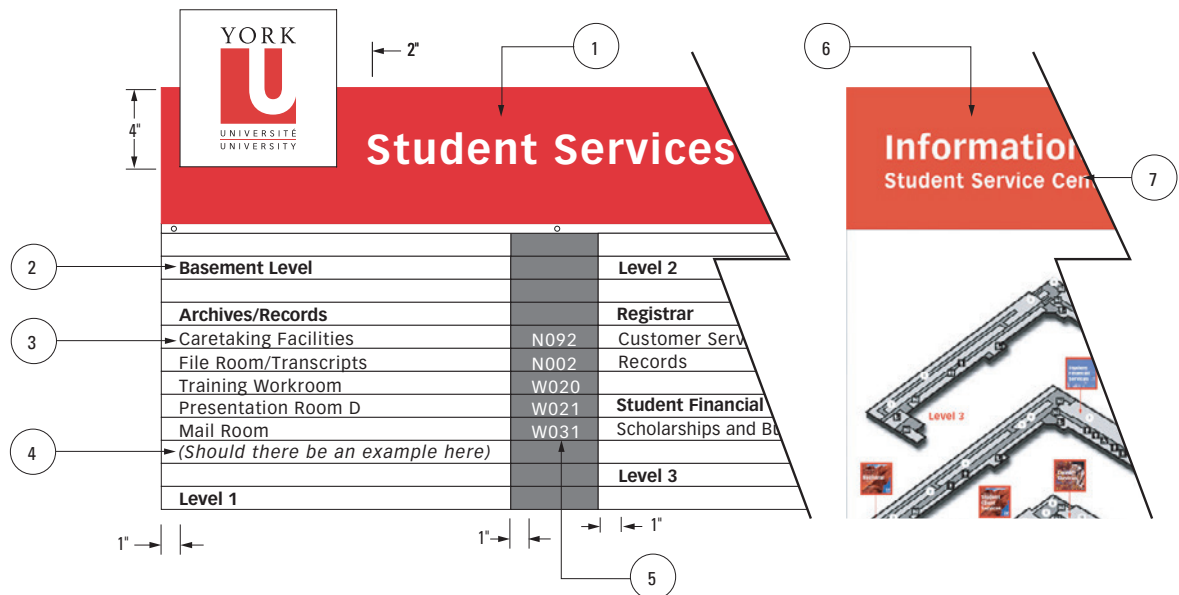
YORK
U
UNIVERSITÉ
UNIVERSITY

2"

1

4"

Student Services

6

Information
Student Service Cen

7

2

Basement Level

Level 2

Archives/Records

Registrar

3

Caretaking Facilities N092
File Room/Transcripts N002
Training Workroom W020
Presentation Room D W021
Mail Room W031

Customer Serv
Records

Student Financial
Scholarships and Bu

4

(Should there be an example here)

Level 3

Level 1

Level 3

1"

1"

1"

5